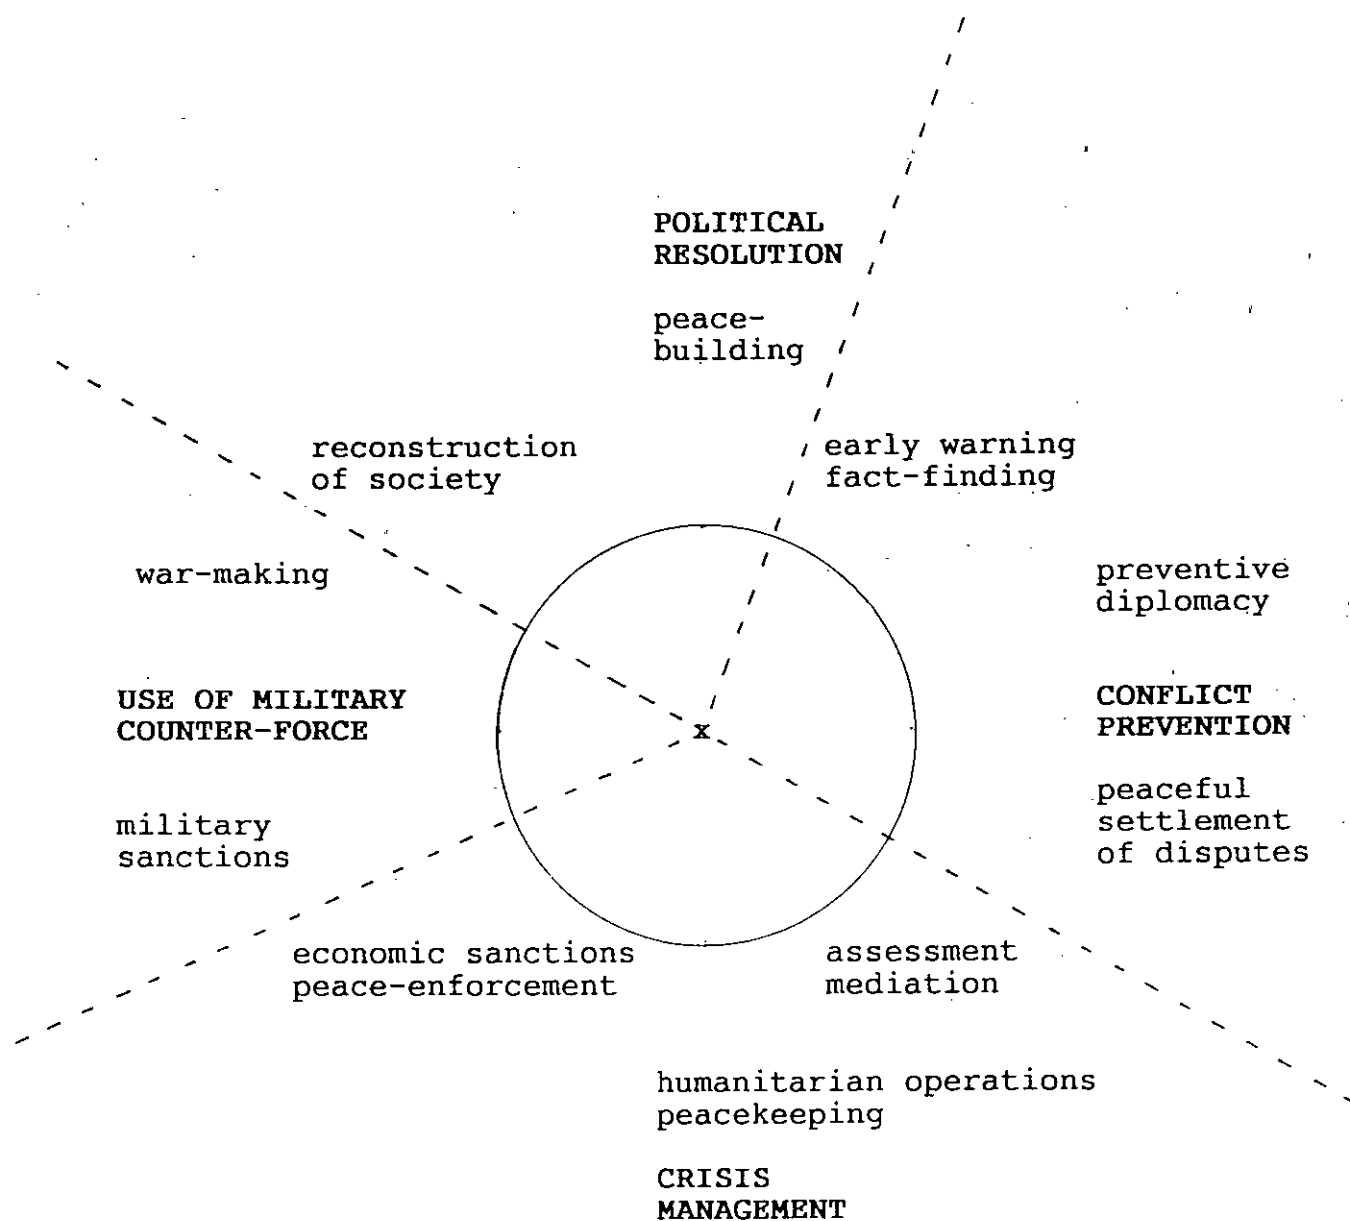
POLITICAL RESOLUTION

peace-building

reconstruction of society

early warning
fact-finding

war-making

preventive diplomacy

USE OF MILITARY COUNTER-FORCE

x

CONFLICT PREVENTION

peaceful settlement of disputes

military sanctions

economic sanctions
peace-enforcement

assessment
mediation

humanitarian operations
peacekeeping

CRISIS MANAGEMENT